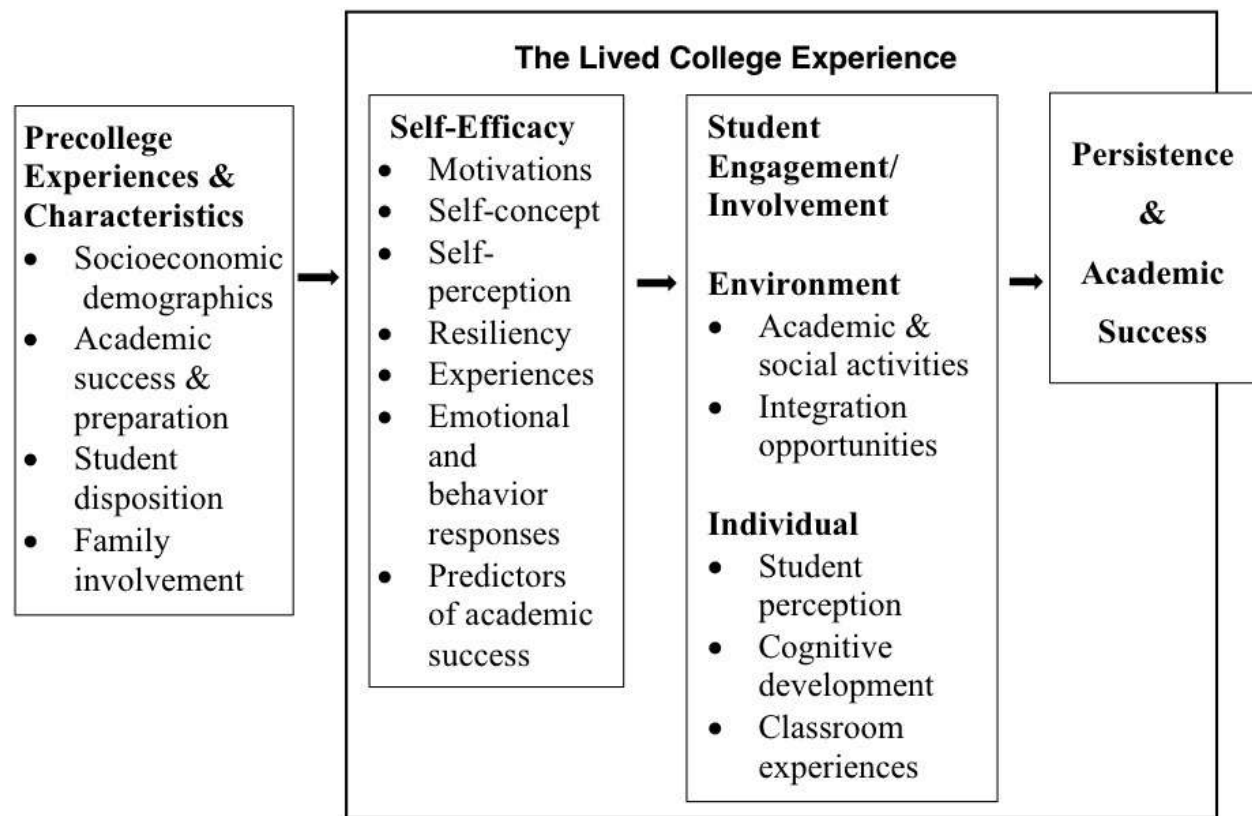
The Lived College Experience

Precollege Experiences & Characteristics
- Socioeconomic demographics
- Academic success & preparation
- Student disposition
- Family involvement

Self-Efficacy
- Motivations
- Self-concept
- Self-perception
- Resiliency
- Experiences
- Emotional and behavior responses
- Predictors of academic success

Student Engagement/ Involvement

Environment
- Academic & social activities
- Integration opportunities

Individual
- Student perception
- Cognitive development
- Classroom experiences

Persistence & Academic Success